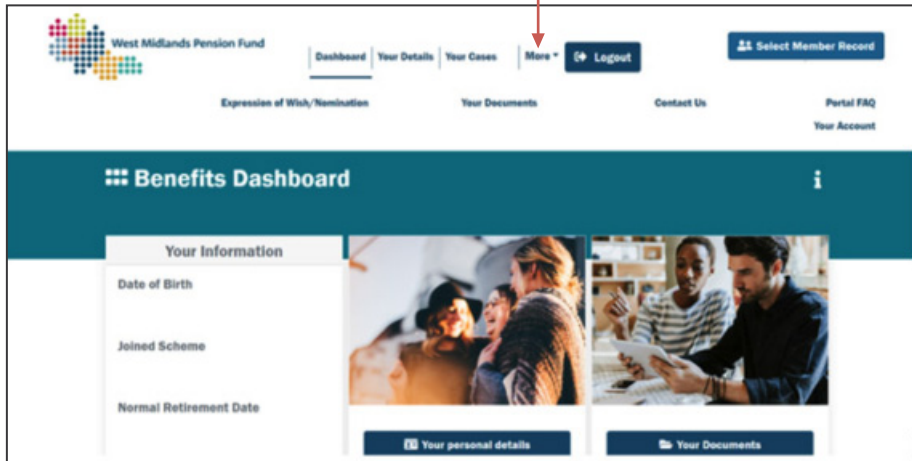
West Midlands Pension Fund

Dashboard | Your Details | Your Cases | More ▾ Logout

Select Member Record

Expression of Wish/Nomination

Your Documents

Contact Us

Portal FAQ

Your Account

Benefits Dashboard

Your Information

Date of Birth

Joined Scheme

Normal Retirement Date

Your personal details

Your Documents